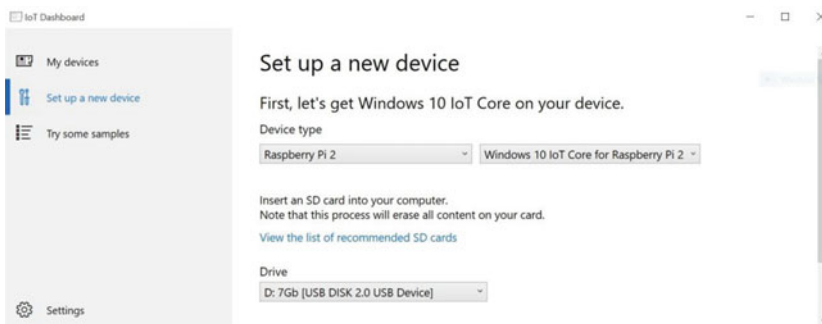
IoT Dashboard

My devices

Set up a new device

Try some samples

Settings

Set up a new device

First, let's get Windows 10 IoT Core on your device.

Device type

Raspberry Pi 2

Windows 10 IoT Core for Raspberry Pi 2

Insert an SD card into your computer.
Note that this process will erase all content on your card.

View the list of recommended SD cards

Drive

D: 7Gb [USB DISK 2.0 USB Device]